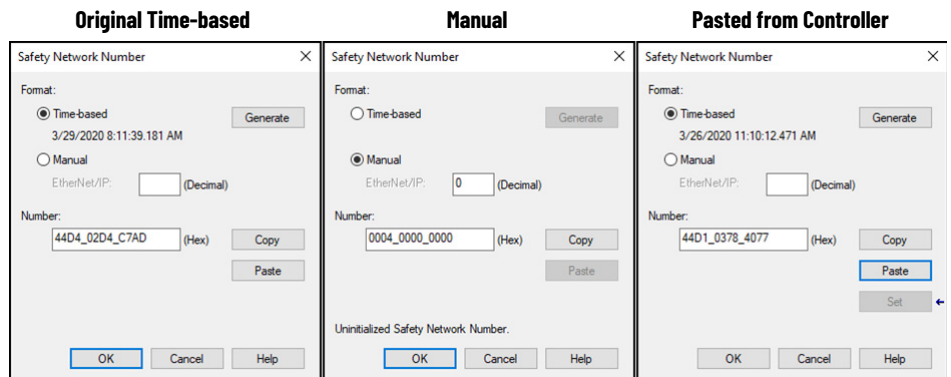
Original Time-based

Safety Network Number

Format:

Time-based

3/29/2020 8:11:39.181 AM

Generate

Manual

EtherNet/IP:

(Decimal)

Number:

44D4_02D4_C7AD

(Hex)

Copy

Paste

OK

Cancel

Help

Manual

Safety Network Number

Format:

Time-based

Generate

Manual

EtherNet/IP:

0

(Decimal)

Number:

0004_0000_0000

(Hex)

Copy

Paste

Uninitialized Safety Network Number.

OK

Cancel

Help

Pasted from Controller

Safety Network Number

Format:

Time-based

3/26/2020 11:10:12.471 AM

Generate

Manual

EtherNet/IP:

(Decimal)

Number:

44D1_0378_4077

(Hex)

Copy

Paste

Set

OK

Cancel

Help